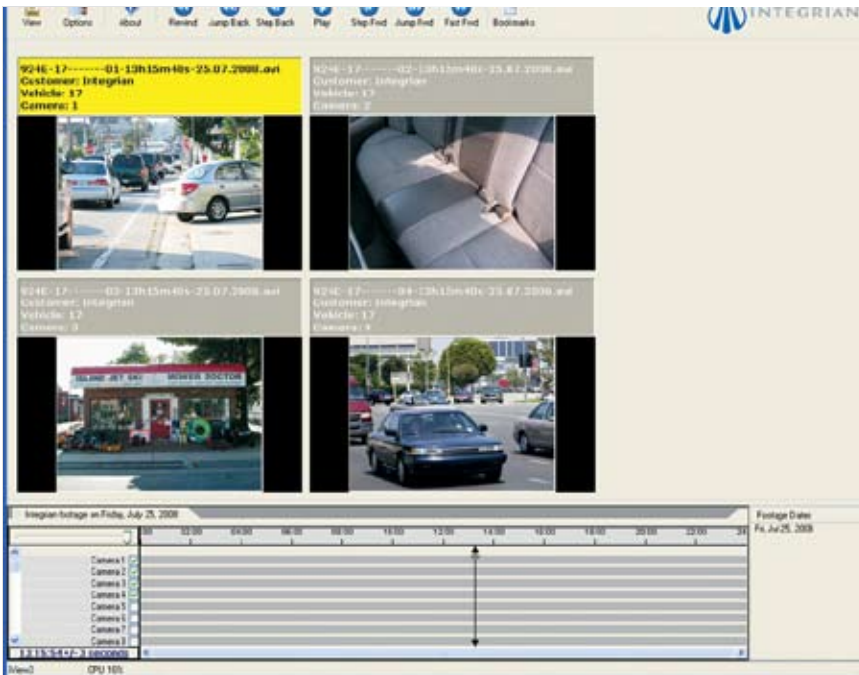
View Options About Rewind Jump Back Step Back Play Step Fwd Jump Fwd Fast Fwd Bookmarks

INTEGRIAN

924E-17-------01-13h15m40s-25.07.2008.avi
Customer: Integrian
Vehicle: 17
Camera: 1

924E-17-------02-13h15m40s-25.07.2008.avi
Customer: Integrian
Vehicle: 17
Camera: 2

924E-17-------03-13h15m40s-25.07.2008.avi
Customer: Integrian
Vehicle: 17
Camera: 3

924E-17-------04-13h15m40s-25.07.2008.avi
Customer: Integrian
Vehicle: 17
Camera: 4

ISLAND JET SKI MOWER DOCTOR

Integrian footage on Friday, July 25, 2008

00 02:00 04:00 06:00 08:00 10:00 12:00 14:00 16:00 18:00 20:00 22:00 24

Footage Dates
Fri, Jul 25, 2008

Camera 1
Camera 2
Camera 3
Camera 4
Camera 5
Camera 6
Camera 7
Camera 8

13:15:54 +/- 3 seconds

View0 CPU 16%